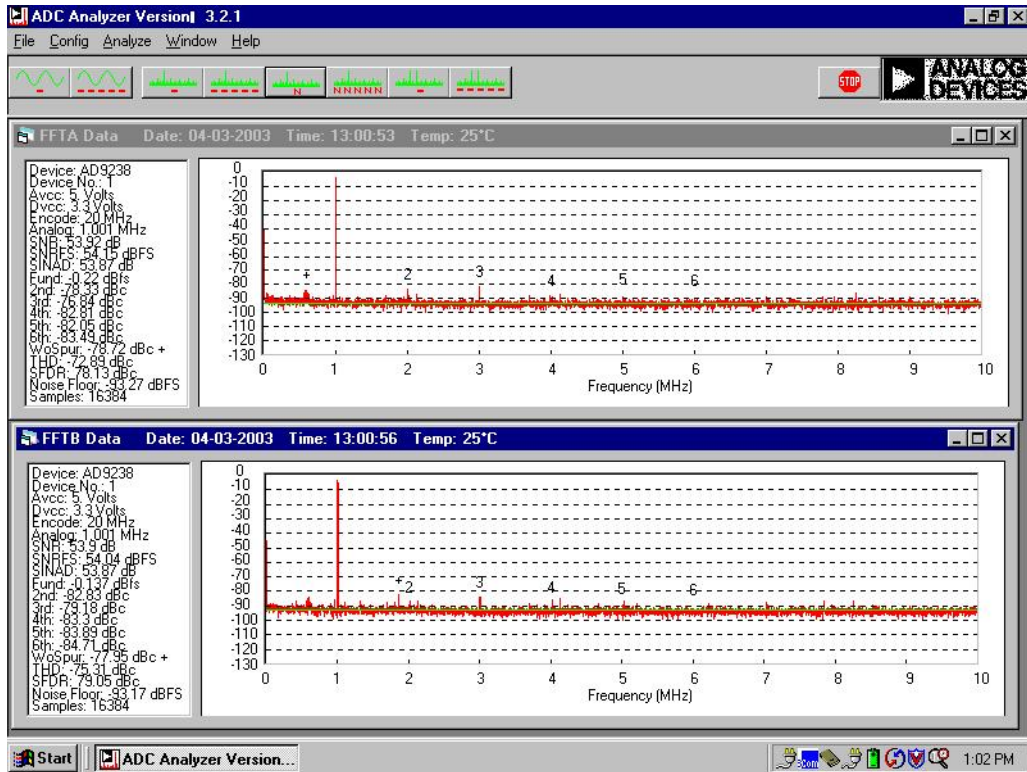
ADC Analyzer Version 3.2.1

File Config Analyze Window Help

N NNNNN

STOP

ANALOG DEVICES

FFTA Data Date: 04-03-2003 Time: 13:00:53 Temp: 25°C

Device: AD9238
Device No.: 1
Avcc: 5. Volts
Dvcc: 3.3 Volts
Encode: 20 MHz
Analog: 1.001 MHz
SNR: 53.92 dB
SNRFS: 54.15 dBFS
SINAD: 53.87 dB
Fund: -0.22 dBfs
2nd: -78.33 dBc
3rd: -76.84 dBc
4th: -82.81 dBc
5th: -82.05 dBc
6th: -83.49 dBc
WoSpur: -78.72 dBc +
THD: -72.89 dBc
SFDR: 78.13 dBc
Noise Floor: -93.27 dBFS
Samples: 16384

0 -10 -20 -30 -40 -50 -60 -70 -80 -90 -100 -110 -120 -130

+ 2 3 4 5 6

0 1 2 3 4 5 6 7 8 9 10
Frequency (MHz)

FFTB Data Date: 04-03-2003 Time: 13:00:56 Temp: 25°C

Device: AD9238
Device No.: 1
Avcc: 5. Volts
Dvcc: 3.3 Volts
Encode: 20 MHz
Analog: 1.001 MHz
SNR: 53.9 dB
SNRFS: 54.04 dBFS
SINAD: 53.87 dB
Fund: -0.137 dBfs
2nd: -82.83 dBc
3rd: -79.18 dBc
4th: -83.3 dBc
5th: -83.89 dBc
6th: -84.71 dBc
WoSpur: -77.95 dBc +
THD: -75.31 dBc
SFDR: 79.05 dBc
Noise Floor: -93.17 dBFS
Samples: 16384

0 -10 -20 -30 -40 -50 -60 -70 -80 -90 -100 -110 -120 -130

+2 3 4 5 6

0 1 2 3 4 5 6 7 8 9 10
Frequency (MHz)

Start ADC Analyzer Version... 1:02 PM